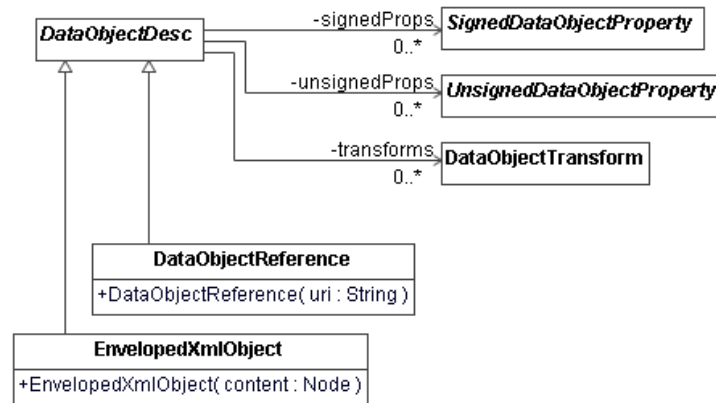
DataObjectDesc

-signedProps
0..*
SignedDataObjectProperty

-unsignedProps
0..*
UnsignedDataObjectProperty

-transforms
0..*
DataObjectTransform

DataObjectReference
+DataObjectReference( uri : String )

EnvelopedXmlObject
+EnvelopedXmlObject( content : Node )